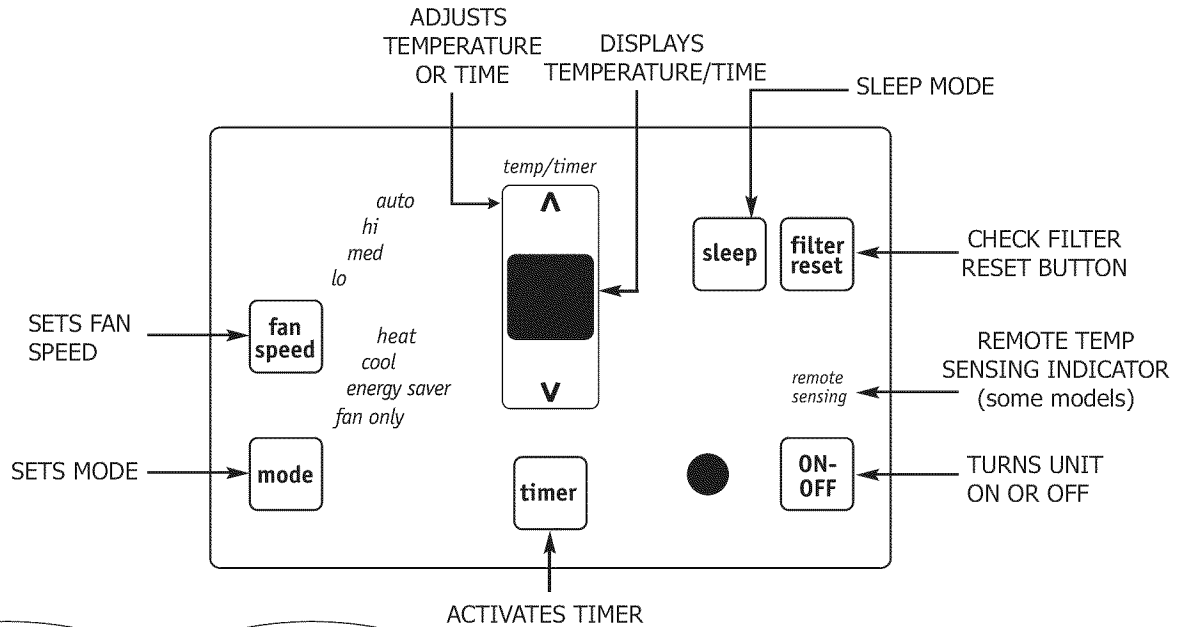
ADJUSTS TEMPERATURE OR TIME

DISPLAYS TEMPERATURE/TIME

SLEEP MODE

temp/timer

auto
hi
med
lo

sleep

filter reset

CHECK FILTER RESET BUTTON

SETS FAN SPEED

fan speed

heat
cool
energy saver
fan only

REMOTE TEMP SENSING INDICATOR (some models)

remote sensing

SETS MODE

mode

timer

ON-OFF

TURNS UNIT ON OR OFF

ACTIVATES TIMER